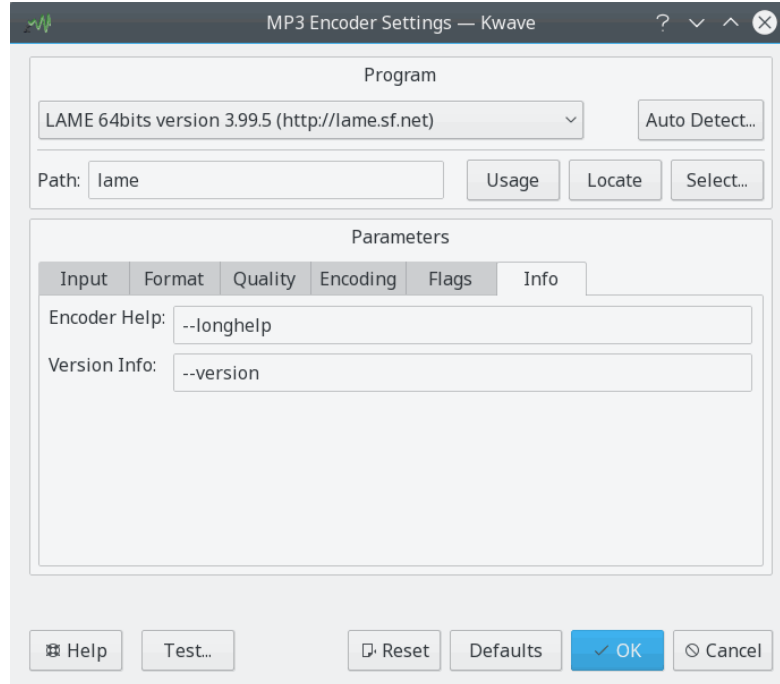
MP3 Encoder Settings — Kwave

Program

LAME 64bits version 3.99.5 (http://lame.sf.net)

Auto Detect...

Path: lame

Usage

Locate

Select...

Parameters

Input | Format | Quality | Encoding | Flags | Info

Encoder Help: --longhelp

Version Info: --version

Help

Test...

Reset

Defaults

OK

Cancel